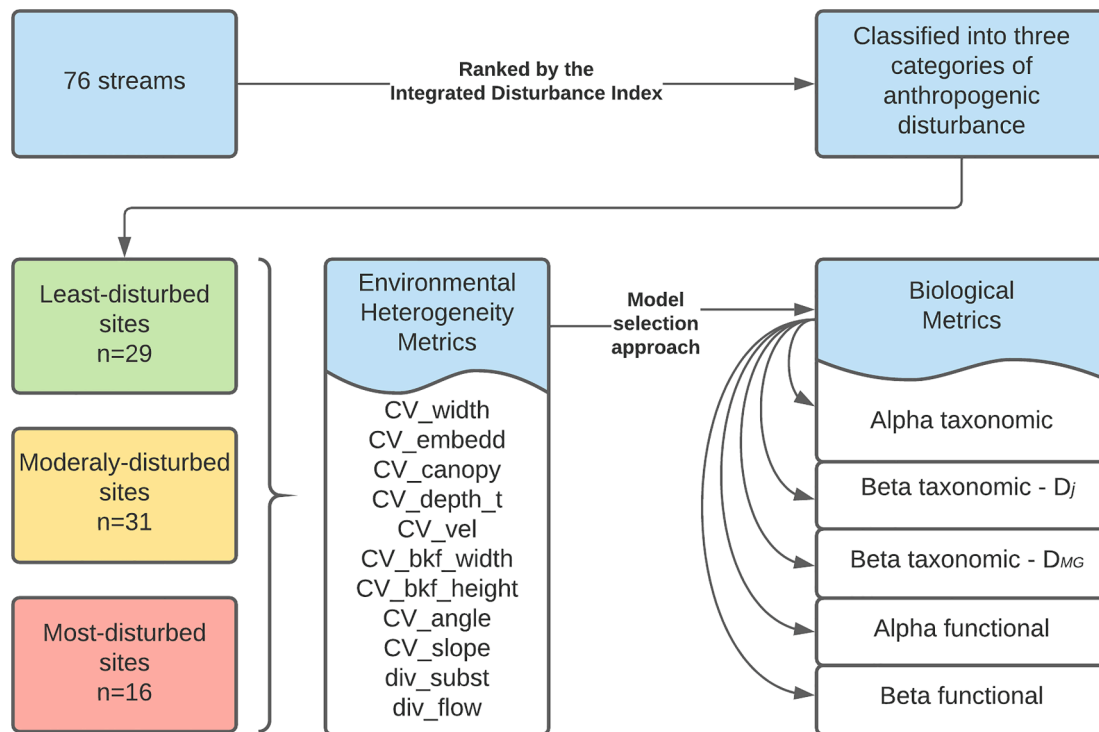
76 streams

Ranked by the Integrated Disturbance Index

Classified into three categories of anthropogenic disturbance

Least-disturbed sites n=29

Moderaly-disturbed sites n=31

Most-disturbed sites n=16

Environmental Heterogeneity Metrics

CV_width
CV_embedd
CV_canopy
CV_depth_t
CV_vel
CV_bkf_width
CV_bkf_height
CV_angle
CV_slope
div_subst
div_flow

Model selection approach

Biological Metrics

Alpha taxonomic

Beta taxonomic - $D_j$

Beta taxonomic - $D_{MG}$

Alpha functional

Beta functional